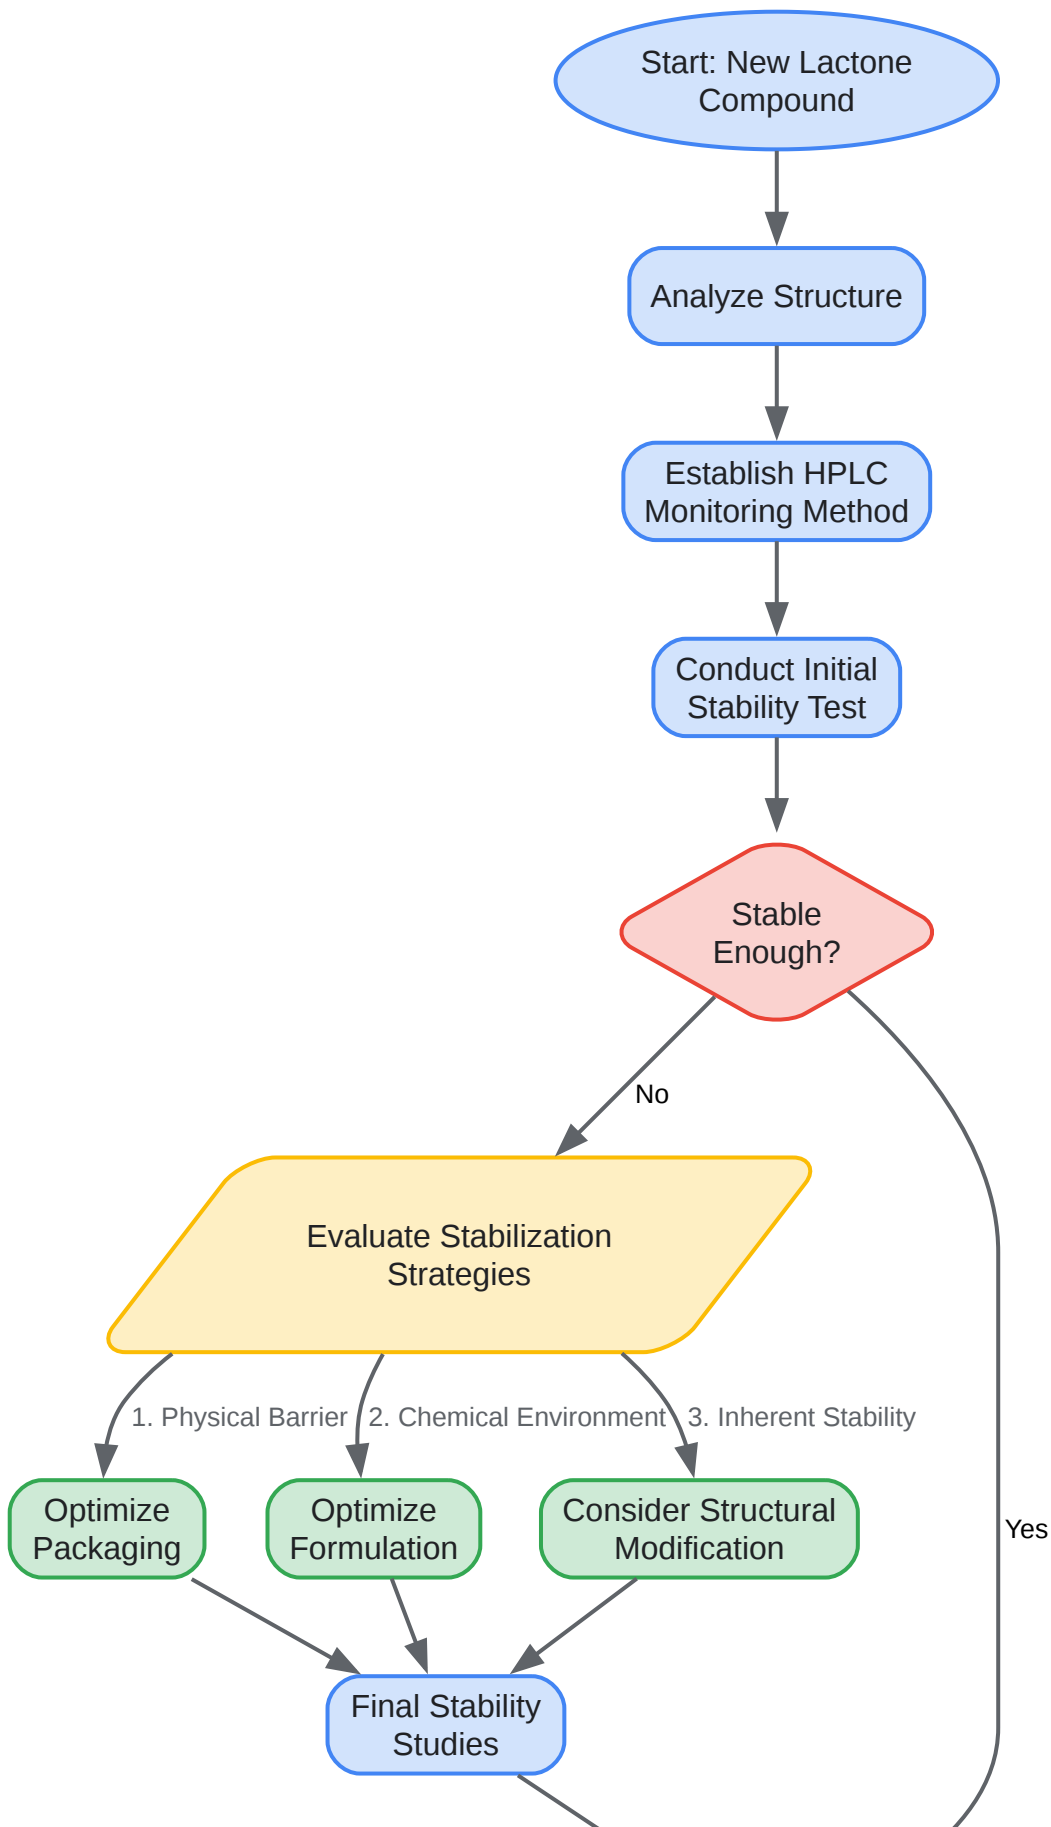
Start: New Lactone Compound

Analyze Structure

Establish HPLC Monitoring Method

Conduct Initial Stability Test

Stable Enough?

No

Evaluate Stabilization Strategies

1. Physical Barrier

2. Chemical Environment

3. Inherent Stability

Optimize Packaging

Optimize Formulation

Consider Structural Modification

Yes

Final Stability Studies